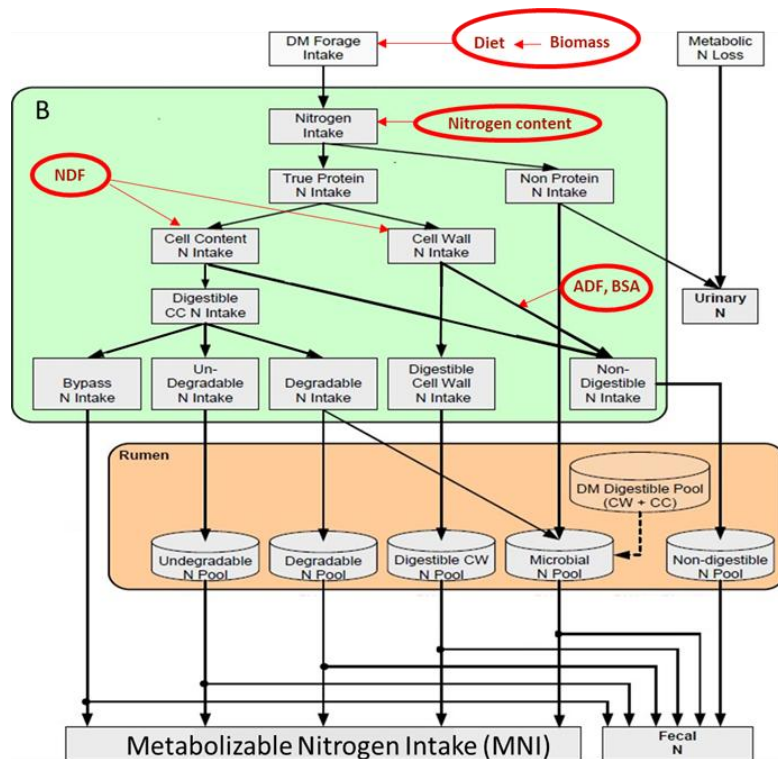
DM Forage Intake

Diet ← Biomass

Metabolic N Loss

B

Nitrogen Intake

Nitrogen content

NDF

True Protein N Intake

Non Protein N Intake

Cell Content N Intake

Cell Wall N Intake

ADF, BSA

Urinary N

Digestible CC N Intake

Bypass N Intake

Un-Degradable N Intake

Degradable N Intake

Digestible Cell Wall N Intake

Non-Digestible N Intake

Rumen

DM Digestible Pool (CW + CC)

Undegradable N Pool

Degradable N Pool

Digestible CW N Pool

Microbial N Pool

Non-digestible N Pool

Metabolizable Nitrogen Intake (MNI)

Fecal N